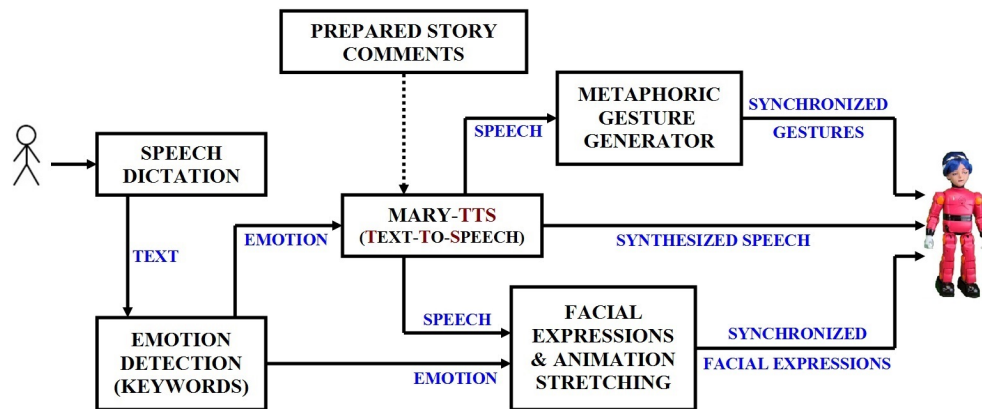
PREPARED STORY COMMENTS

SPEECH DICTATION

TEXT

EMOTION DETECTION (KEYWORDS)

EMOTION

MARY-TTS (TEXT-TO-SPEECH)

SPEECH

METAPHORIC GESTURE GENERATOR

SYNCHRONIZED GESTURES

SYNTHESIZED SPEECH

SPEECH

FACIAL EXPRESSIONS & ANIMATION STRETCHING

EMOTION

SYNCHRONIZED FACIAL EXPRESSIONS